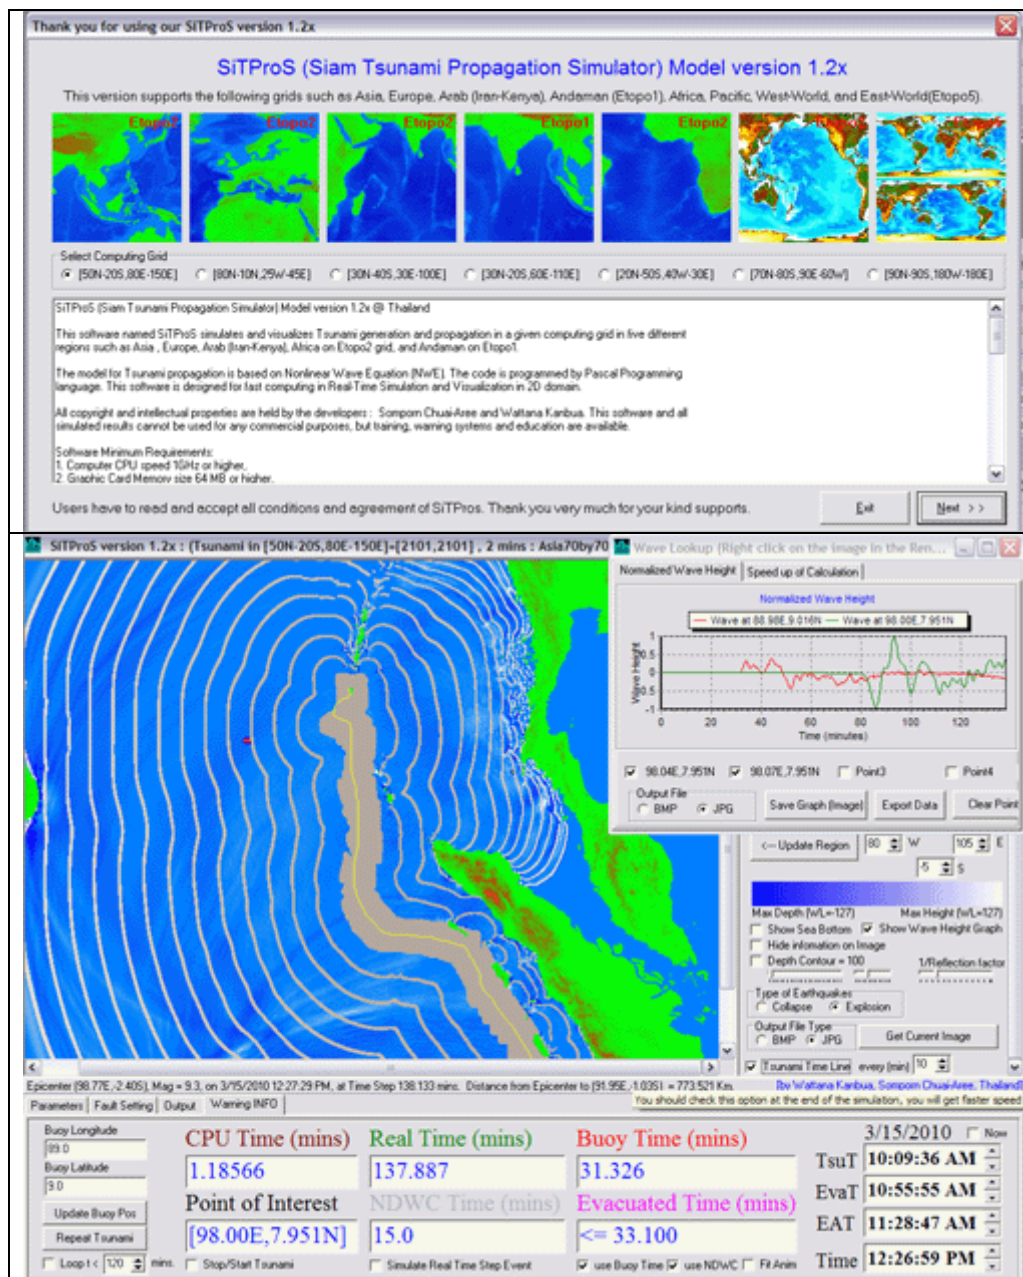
Thank you for using our SiTProS version 1.2x

SiTProS (Siam Tsunami Propagation Simulator) Model version 1.2x

This version supports the following grids such as Asia, Europe, Arab (Iran-Kenya), Andaman (Etopo1), Africa, Pacific, West-World, and East-World(Etopo5).

Etopo2 Etopo2 Etopo2 Etopo1 Etopo2 Etopo5 Etopo5

Select Computing Grid
[50N-20S,80E-150E] [80N-10N,25W-45E] [30N-40S,30E-100E] [30N-20S,60E-110E] [20N-50S,40W-30E] [70N-80S,90E-60W] [90N-90S,180W-180E]

SiTProS (Siam Tsunami Propagation Simulator) Model version 1.2x @ Thailand

This software named SiTProS simulates and visualizes Tsunami generation and propagation in a given computing grid in five different regions such as Asia , Europe, Arab (Iran-Kenya), Africa on Etopo2 grid, and Andaman on Etopo1.

The model for Tsunami propagation is based on Nonlinear Wave Equation (NWE). The code is programmed by Pascal Programming language. This software is designed for fast computing in Real-Time Simulation and Visualization in 2D domain.

All copyright and intellectual properties are held by the developers : Somporn Chuai-Aree and Wattana Kanbua. This software and all simulated results cannot be used for any commercial purposes, but training, warning systems and education are available.

Software Minimum Requirements:
1. Computer CPU speed 1GHz or higher,
2. Graphic Card Memory size 64 MB or higher.

Users have to read and accept all conditions and agreement of SiTPros. Thank you very much for your kind supports.

Exit Next >>

SiTProS version 1.2x : (Tsunami in [50N-20S,80E-150E]=[2101,2101] , 2 mins : Asia70by70

Wave Lookup (Right click on the image in the Ren...

Normalized Wave Height | Speed up of Calculation

Normalized Wave Height
Wave at 88.98E,9.016N — Wave at 98.00E,7.951N

Wave Height
1 0.5 0 -0.5 -1
0 20 40 60 80 100 120
Time (minutes)

98.04E,7.951N 98.07E,7.951N Point3 Point4

Output File
BMP JPG
Save Graph (Image) Export Data Clear Point

<-- Update Region 80 W 105 E
5 S

Max Depth (W/L=127) Max Height (W/L=127)
Show Sea Bottom Show Wave Height Graph
Hide infomation on Image
Depth Contour = 100 1/Reflection factor

Type of Earthquakes
Collapse Explosion

Output File Type
BMP JPG
Get Current Image

Tsunami Time Line every (min) 10

Epicenter (98.77E,-2.40S), Mag = 9.3, on 3/15/2010 12:27:29 PM, at Time Step 138.133 mins. Distance from Epicenter to (91.95E,-1.035S) = 773.521 Km.
[by Wattana Kanbua, Somporn Chuai-Aree, Thailand]
You should check this option at the end of the simulation, you will get faster speed

Parameters | Fault Setting | Output | Warning INFO

Buoy Longitude
89.0
Buoy Latitude
9.0
Update Buoy Pos
Repeat Tsunami
Loop t < 120 mins
Stop/Start Tsunami

CPU Time (mins) 1.18566
Real Time (mins) 137.887
Buoy Time (mins) 31.326
Point of Interest [98.00E,7.951N]
NDWC Time (mins) 15.0
Evacuated Time (mins) <= 33.100

Simulate Real Time Step Event
use Buoy Time use NDWC Fit Anim

3/15/2010 Now
TsuT 10:09:36 AM
EvaT 10:55:55 AM
EAT 11:28:47 AM
Time 12:26:59 PM